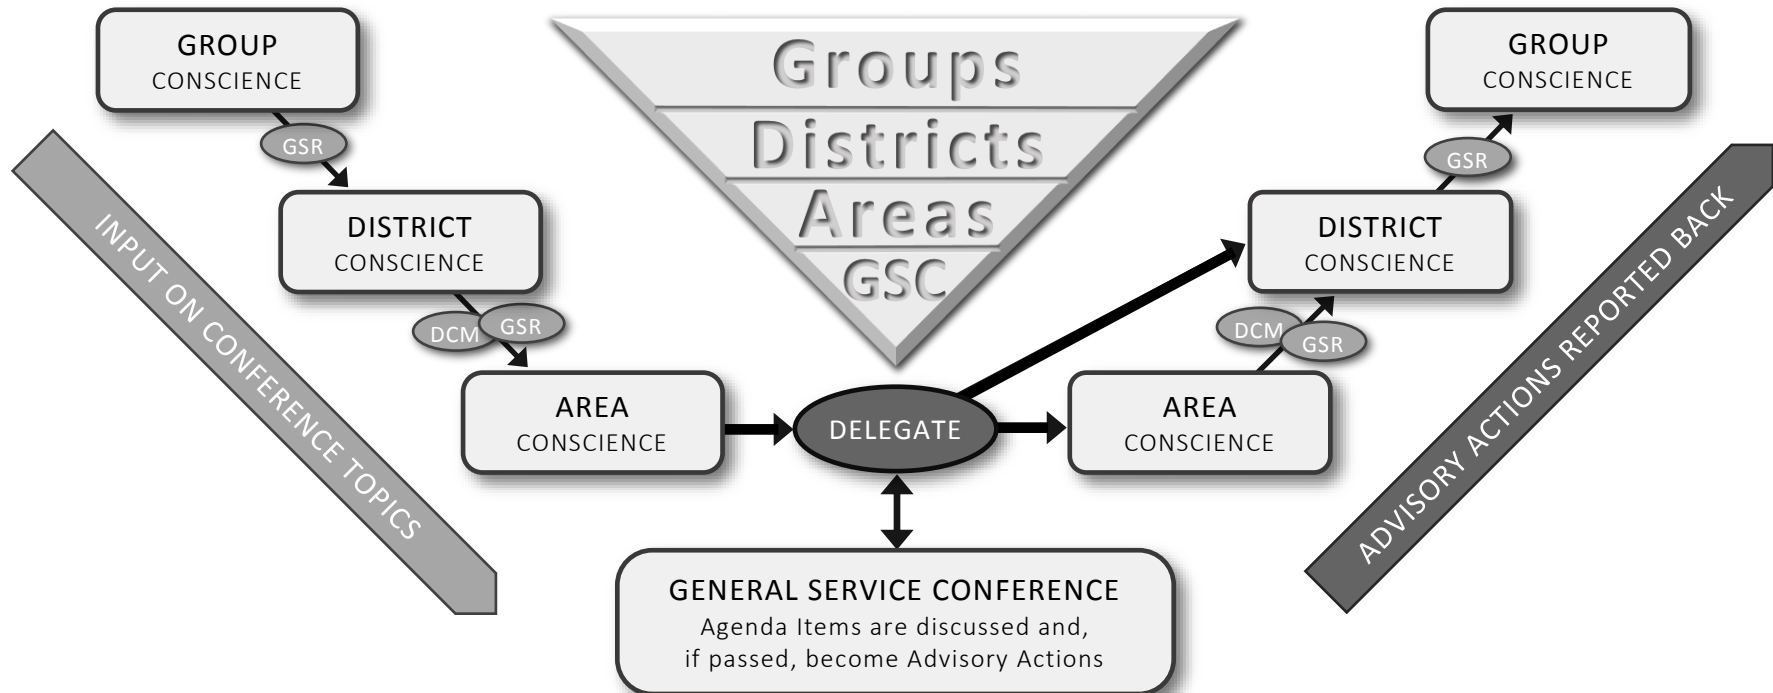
GROUP
CONSCIENCE

GSR

DISTRICT
CONSCIENCE

DCM GSR

AREA
CONSCIENCE

INPUT ON CONFERENCE TOPICS

Groups
Districts
Areas
GSC

DELEGATE

GENERAL SERVICE CONFERENCE
Agenda Items are discussed and, if passed, become Advisory Actions

GROUP
CONSCIENCE

GSR

DISTRICT
CONSCIENCE

DCM GSR

AREA
CONSCIENCE

ADVISORY ACTIONS REPORTED BACK